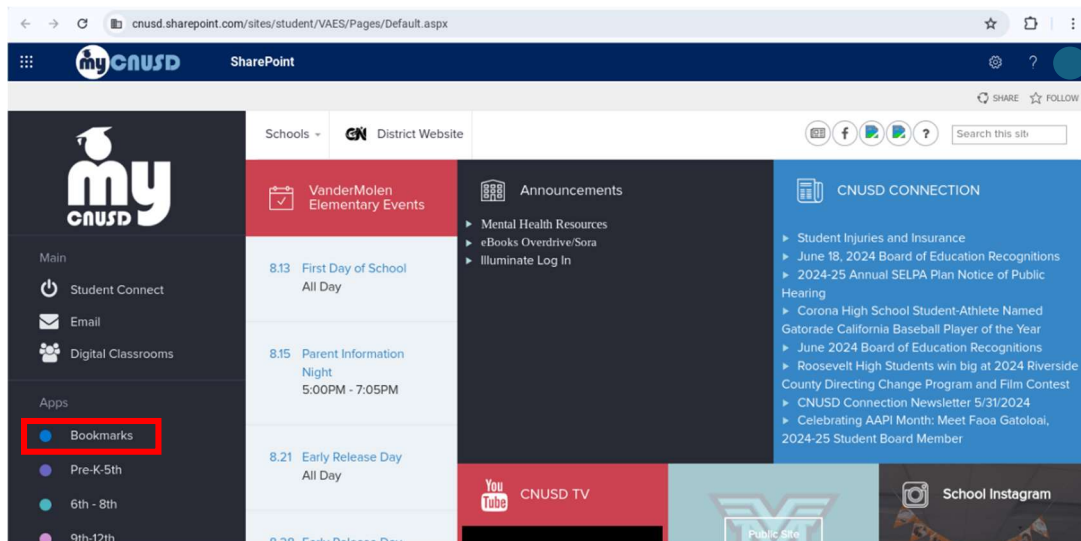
cnusd.sharepoint.com/sites/student/VAES/Pages/Default.aspx

myCNUSD SharePoint

SHARE FOLLOW

my CNUSD

Schools District Website

Search this site

Main

Student Connect

Email

Digital Classrooms

Apps

Bookmarks

Pre-K-5th

6th - 8th

9th-12th

VanderMolen Elementary Events

8.13 First Day of School
All Day

8.15 Parent Information Night
5:00PM - 7:05PM

8.21 Early Release Day
All Day

8.28 Early Release Day

Announcements

Mental Health Resources
eBooks Overdrive/Sora
Illuminate Log In

CNUSD CONNECTION

Student Injuries and Insurance
June 18, 2024 Board of Education Recognitions
2024-25 Annual SELPA Plan Notice of Public Hearing
Corona High School Student-Athlete Named Gatorade California Baseball Player of the Year
June 2024 Board of Education Recognitions
Roosevelt High Students win big at 2024 Riverside County Directing Change Program and Film Contest
CNUSD Connection Newsletter 5/31/2024
Celebrating AAPI Month: Meet Faoa Gatoloai, 2024-25 Student Board Member

You Tube CNUSD TV

Public Site

School Instagram